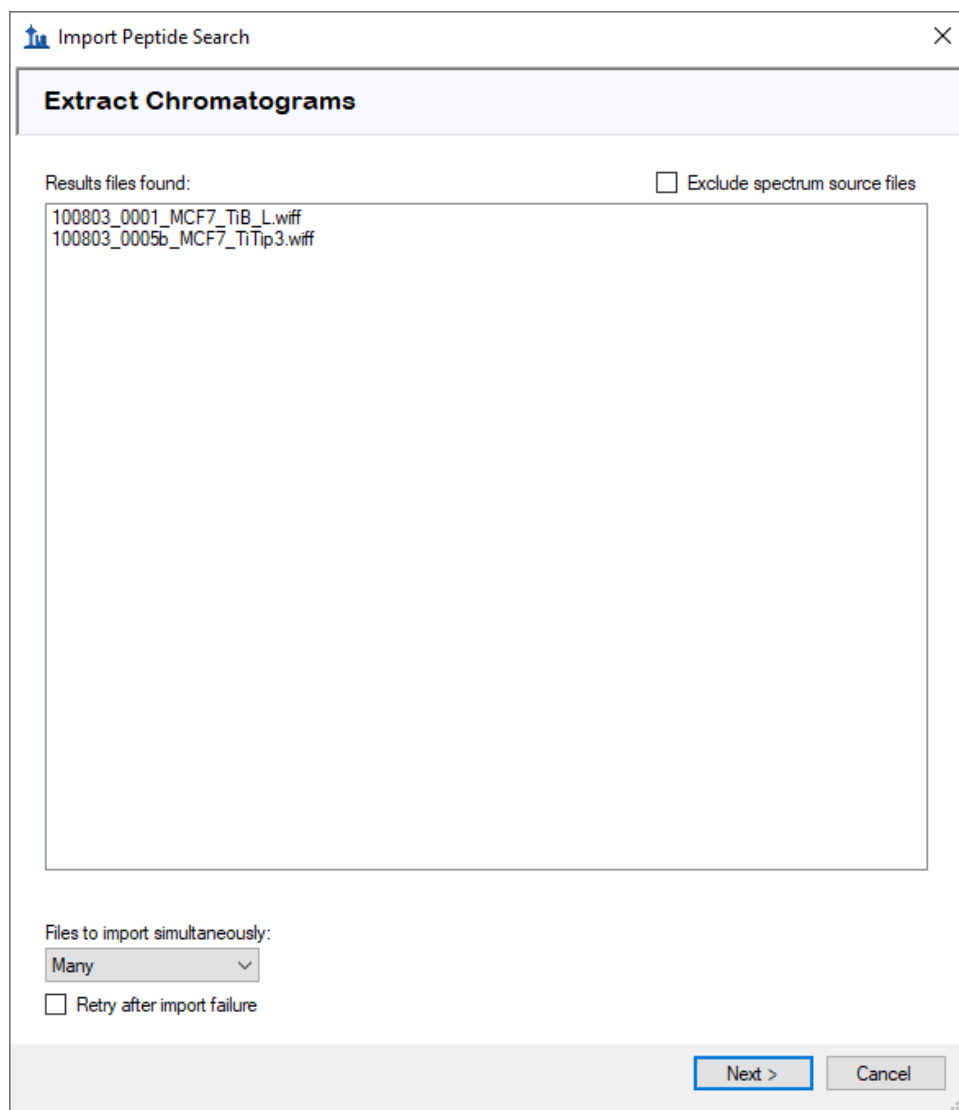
Import Peptide Search

Extract Chromatograms

Results files found:

Exclude spectrum source files

100803_0001_MCF7_TiB_L.wiff
100803_0005b_MCF7_TiTip3.wiff

Files to import simultaneously:

Many

Retry after import failure

Next >

Cancel